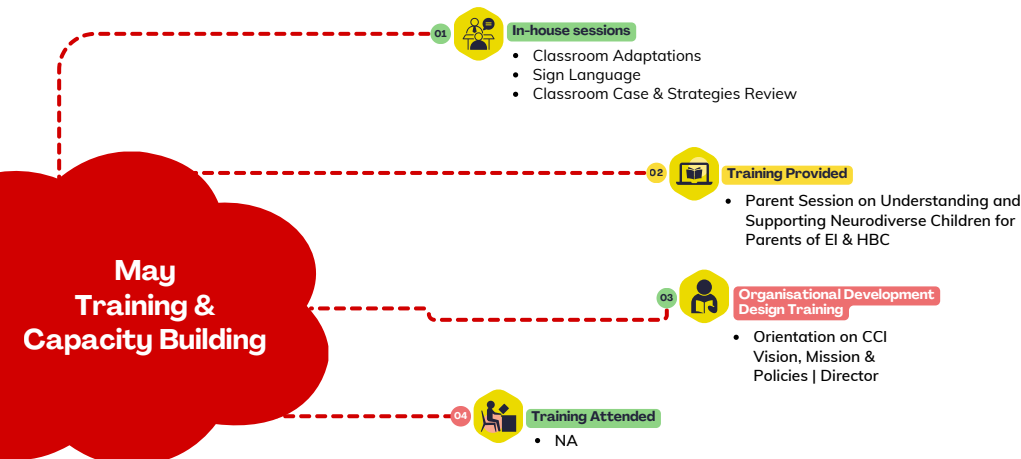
May Training & Capacity Building

01 In-house sessions
- Classroom Adaptations
- Sign Language
- Classroom Case & Strategies Review

02 Training Provided
- Parent Session on Understanding and Supporting Neurodiverse Children for Parents of EI & HBC

03 Organisational Development Design Training
- Orientation on CCI Vision, Mission & Policies | Director

04 Training Attended
- NA